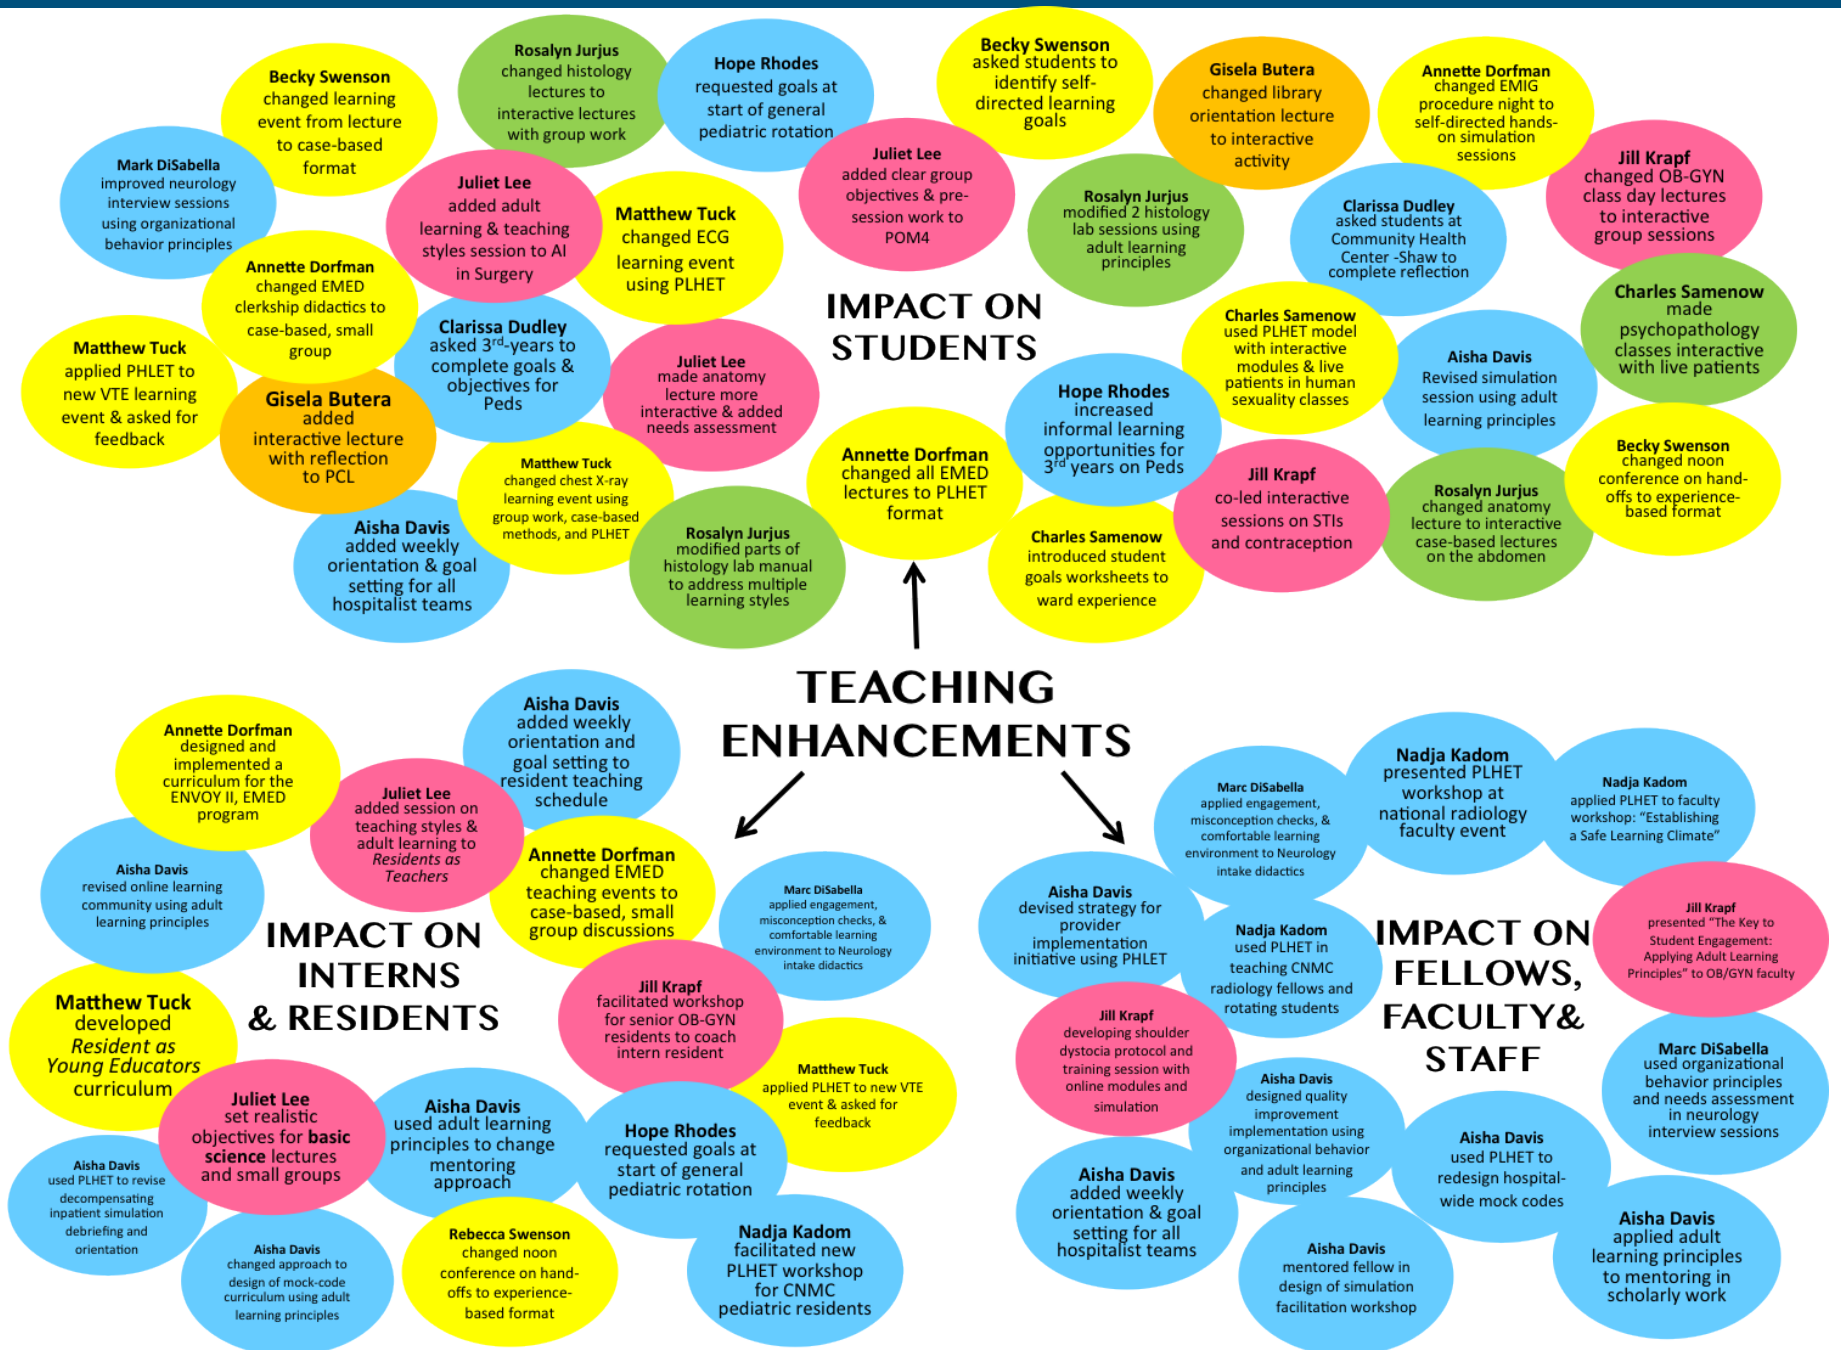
Becky Swenson changed learning event from lecture to case-based format

Rosalyn Jurjus changed histology lectures to interactive lectures with group work

Hope Rhodes requested goals at start of general pediatric rotation

Becky Swenson asked students to identify self-directed learning goals

Gisela Butera changed library orientation from lecture to interactive activity

Annette Dorfman changed EMIG procedure night to self-directed hands-on simulation sessions

Mark DiSabella improved neurology interview sessions using organizational behavior principles

Juliet Lee added adult learning & teaching styles session to AI in Surgery

Matthew Tuck changed ECG learning event using PLHET

Juliet Lee added clear group objectives & pre-session work to POM4

Rosalyn Jurjus modified 2 histology lab sessions using adult learning principles

Clarissa Dudley asked students at Community Health Center -Shaw to complete reflection

Jill Krapf changed OB-GYN class day lectures to interactive group sessions

Annette Dorfman changed EMED clerkship didactics to case-based, small group

IMPACT ON STUDENTS

Charles Samenow made psychopathology classes interactive with live patients

Matthew Tuck applied PHLET to new VTE learning event & asked for feedback

Gisela Butera added interactive lecture with reflection to PCL

Clarissa Dudley asked 3$^{rd}$-years to complete goals & objectives for Peds

Juliet Lee made anatomy lecture more interactive & added needs assessment

Charles Samenow used PLHET model with interactive modules & live patients in human sexuality classes

Aisha Davis Revised simulation session using adult learning principles

Hope Rhodes increased informal learning opportunities for 3$^{rd}$ years on Peds

Matthew Tuck changed chest X-ray learning event using group work, case-based methods, and PLHET

Annette Dorfman changed all EMED lectures to PLHET format

Jill Krapf co-led interactive sessions on STIs and contraception

Rosalyn Jurjus changed anatomy lecture to interactive case-based lectures on the abdomen

Becky Swenson changed noon conference on hand-offs to experience-based format

Aisha Davis added weekly orientation & goal setting for all hospitalist teams

Rosalyn Jurjus modified parts of histology lab manual to address multiple learning styles

Charles Samenow introduced student goals worksheets to ward experience

TEACHING ENHANCEMENTS

Annette Dorfman designed and implemented a curriculum for the ENVOY II, EMED program

Aisha Davis added weekly orientation and goal setting to resident teaching schedule

Juliet Lee added session on teaching styles & adult learning to *Residents as Teachers*

Aisha Davis revised online learning community using adult learning principles

Annette Dorfman changed EMED teaching events to case-based, small group discussions

Marc DiSabella applied engagement, misconception checks, & comfortable learning environment to Neurology intake didactics

IMPACT ON INTERNS & RESIDENTS

Matthew Tuck developed *Resident as Young Educators* curriculum

Jill Krapf facilitated workshop for senior OB-GYN residents to coach intern resident

Matthew Tuck applied PLHET to new VTE event & asked for feedback

Juliet Lee set realistic objectives for **basic science** lectures and small groups

Aisha Davis used adult learning principles to change mentoring approach

Hope Rhodes requested goals at start of general pediatric rotation

Aisha Davis used PLHET to revise decompensating inpatient simulation debriefing and orientation

Aisha Davis changed approach to design of mock-code curriculum using adult learning principles

Rebecca Swenson changed noon conference on hand-offs to experience-based format

Nadja Kadom facilitated new PLHET workshop for CNMC pediatric residents

Marc DiSabella applied engagement, misconception checks, & comfortable learning environment to Neurology intake didactics

Nadja Kadom presented PLHET workshop at national radiology faculty event

Nadja Kadom applied PLHET to faculty workshop: "Establishing a Safe Learning Climate"

Aisha Davis devised strategy for provider implementation initiative using PHLET

Nadja Kadom used PLHET in teaching CNMC radiology fellows and rotating students

IMPACT ON FELLOWS, FACULTY& STAFF

Jill Krapf presented "The Key to Student Engagement: Applying Adult Learning Principles" to OB/GYN faculty

Jill Krapf developing shoulder dystocia protocol and training session with online modules and simulation

Aisha Davis designed quality improvement implementation using organizational behavior and adult learning principles

Marc DiSabella used organizational behavior principles and needs assessment in neurology interview sessions

Aisha Davis used PLHET to redesign hospital-wide mock codes

Aisha Davis added weekly orientation & goal setting for all hospitalist teams

Aisha Davis mentored fellow in design of simulation facilitation workshop

Aisha Davis applied adult learning principles to mentoring in scholarly work